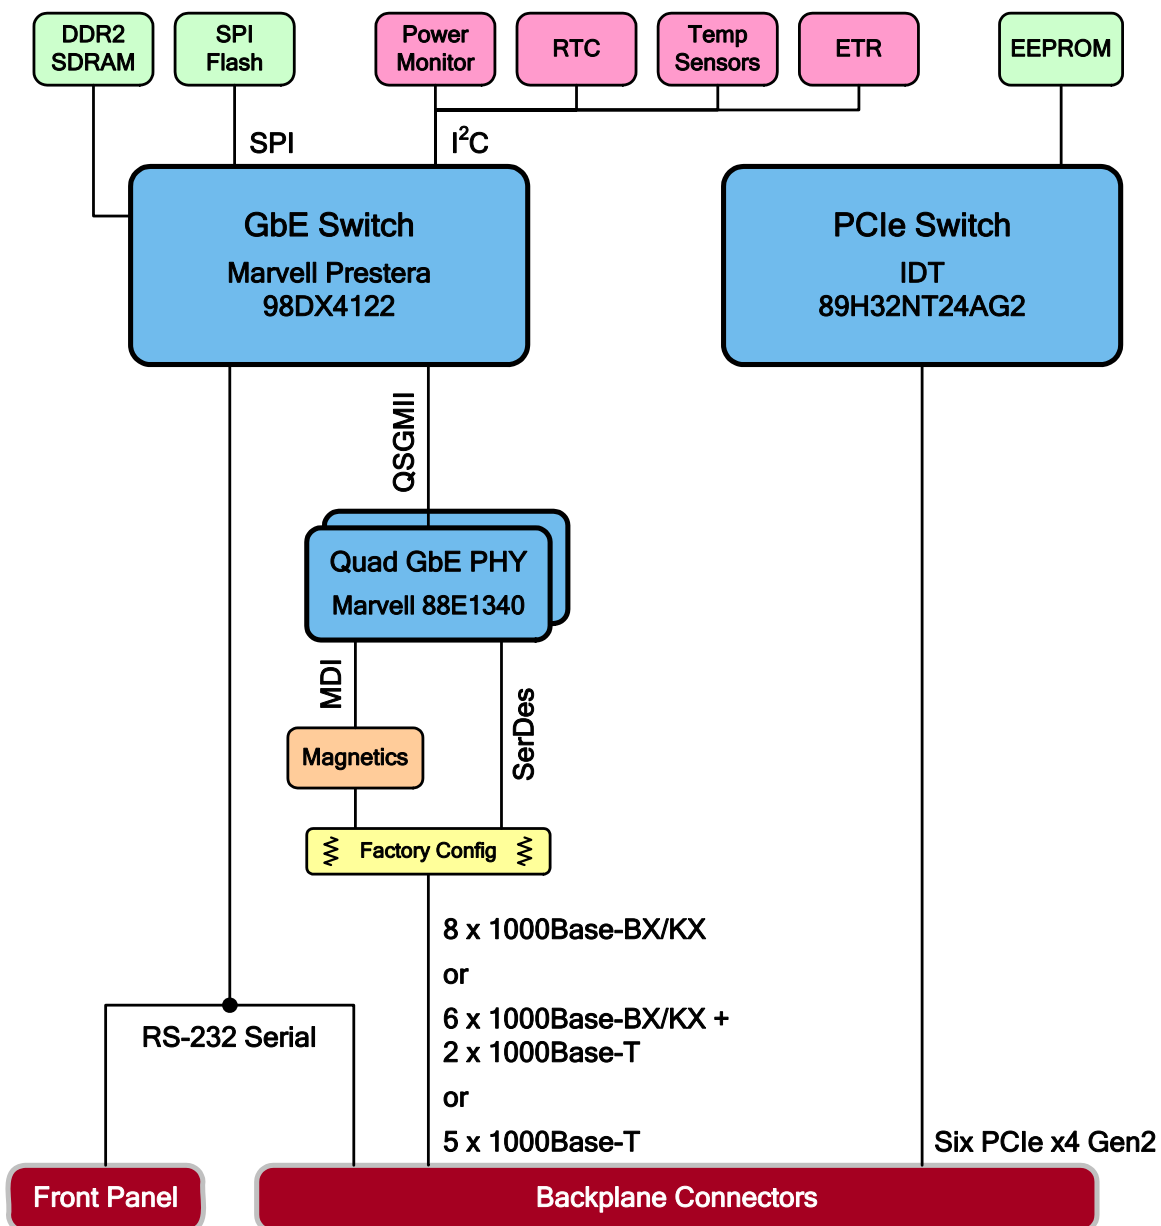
DDR2 SDRAM

SPI Flash

Power Monitor

RTC

Temp Sensors

ETR

EEPROM

SPI

I$^2$C

GbE Switch

Marvell Prestera 98DX4122

PCIe Switch

IDT 89H32NT24AG2

QSGMII

Quad GbE PHY

Marvell 88E1340

MDI

SerDes

Magnetics

Factory Config

8 x 1000Base-BX/KX

or

6 x 1000Base-BX/KX + 2 x 1000Base-T

or

5 x 1000Base-T

RS-232 Serial

Six PCIe x4 Gen2

Front Panel

Backplane Connectors